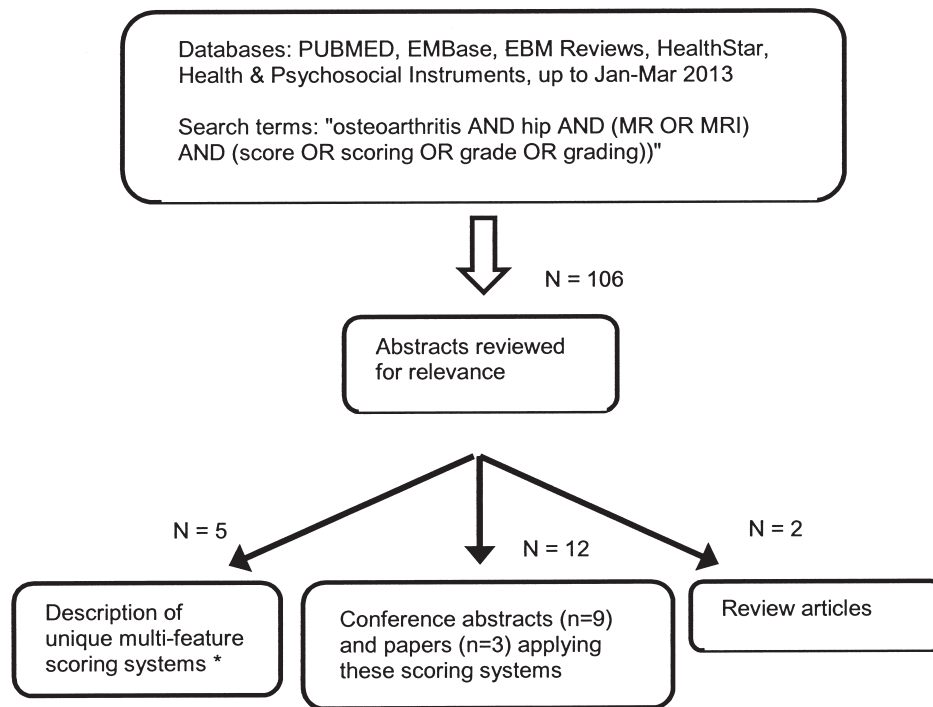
Databases: PUBMED, EMBase, EBM Reviews, HealthStar, Health & Psychosocial Instruments, up to Jan-Mar 2013

Search terms: "osteoarthritis AND hip AND (MR OR MRI) AND (score OR scoring OR grade OR grading))"

N = 106

Abstracts reviewed for relevance

N = 5

N = 12

N = 2

Description of unique multi-feature scoring systems *

Conference abstracts (n=9) and papers (n=3) applying these scoring systems

Review articles